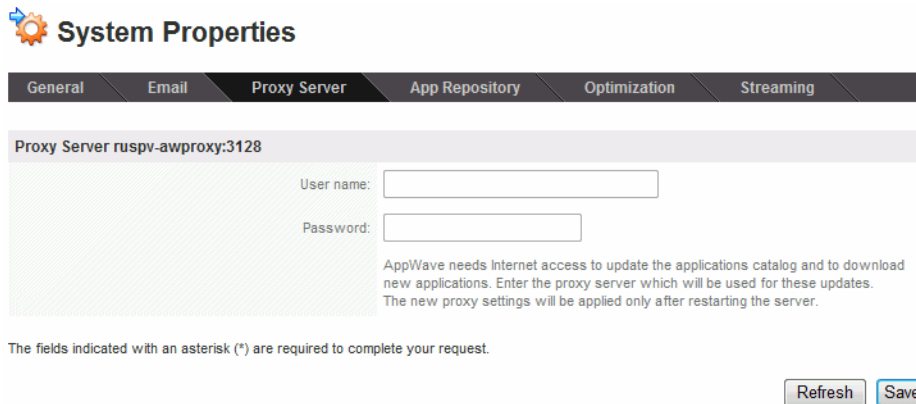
System Properties

General | Email | Proxy Server | App Repository | Optimization | Streaming

Proxy Server ruspv-awproxy:3128

User name:

Password:

AppWave needs Internet access to update the applications catalog and to download new applications. Enter the proxy server which will be used for these updates. The new proxy settings will be applied only after restarting the server.

The fields indicated with an asterisk (*) are required to complete your request.

Refresh Save